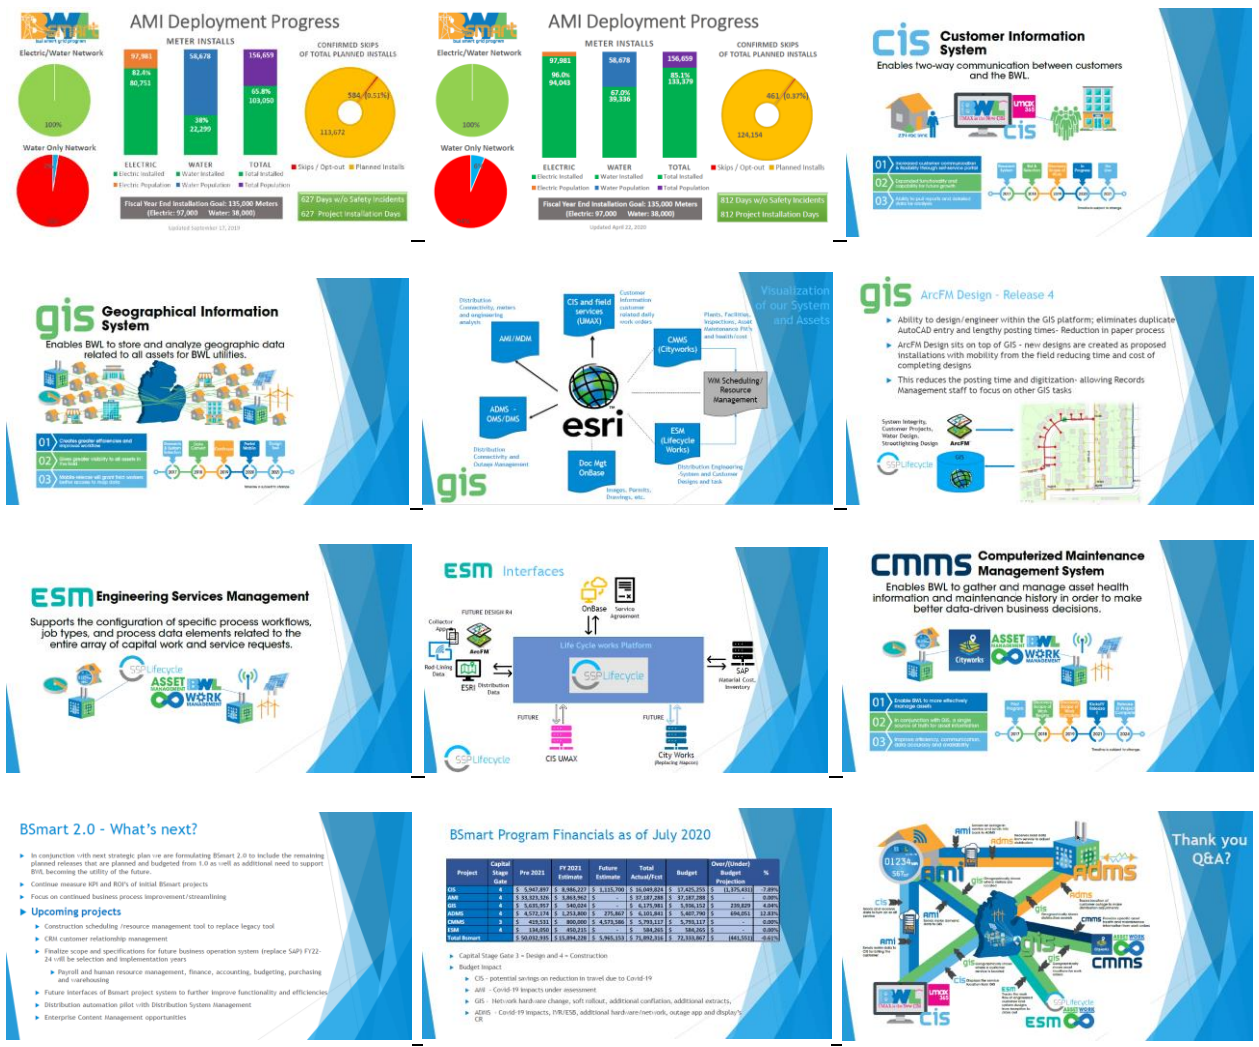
AMI Deployment Progress

Electric/Water Network

100%

Water Only Network

METER INSTALLS

97,981

82.4%
80,751

58,678

38%
22,299

156,659

65.8%
103,050

ELECTRIC

WATER

TOTAL

Electric Installed · Water Installed · Total Installed
Electric Population · Water Population · Total Population

CONFIRMED SKIPS OF TOTAL PLANNED INSTALLS

584 (0.51%)

113,672

Skips / Opt-out · Planned Installs

Fiscal Year End Installation Goal: 135,000 Meters (Electric: 97,000 Water: 38,000)

627 Days w/o Safety Incidents

627 Project Installation Days

Updated September 17, 2019

AMI Deployment Progress

Electric/Water Network

100%

Water Only Network

METER INSTALLS

97,981

96.0%
94,043

58,678

67.0%
39,336

156,659

85.1%
133,379

ELECTRIC

WATER

TOTAL

Electric Installed · Water Installed · Total Installed
Electric Population · Water Population · Total Population

CONFIRMED SKIPS OF TOTAL PLANNED INSTALLS

461 (0.37%)

124,154

Skips / Opt-out · Planned Installs

Fiscal Year End Installation Goal: 135,000 Meters (Electric: 97,000 Water: 38,000)

812 Days w/o Safety Incidents

812 Project Installation Days

Updated April 22, 2020

CIS Customer Information System

Enables two-way communication between customers and the BWL.

01 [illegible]
02 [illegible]
03 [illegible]

gis Geographical Information System

Enables BWL to store and analyze geographic data related to all assets for BWL utilities.

01 Creates greater efficiencies and improved workflow
02 Gives greater visibility to all assets in the field
03 Mobile version will grant field workers better access to map data

Visualization of our System and Assets

Distribution Connectivity, meters and engineering analysis

AMI/MDM

CIS and field services (UMAX)

Customer Information customer related daily work orders

CMMS (Cityworks)

Plants, Facilities, Inspections, Asset Maintenance PM's and health/cost

WM Scheduling/ Resource Management

ADMS - OMS/DMS

Distribution Connectivity and Outage Management

esri

ESM (Lifecycle Works)

Doc Mgt OnBase

Distribution Engineering System and Customer Designs and task

Images, Permits, Drawings, etc.

gis

gis ArcFM Design - Release 4

Ability to design/engineer within the GIS platform; eliminates duplicate AutoCAD entry and lengthy posting times- Reduction in paper process

ArcFM Design sits on top of GIS - new designs are created as proposed installations with mobility from the field reducing time and cost of completing designs

This reduces the posting time and digitization- allowing Records Management staff to focus on other GIS tasks

System Integrity, Customer Projects, Water Design, Streetlighting Design

ArcFM

SSP Lifecycle

GIS

ESM Engineering Services Management

Supports the configuration of specific process workflows, job types, and process data elements related to the entire array of capital work and service requests.

SSP Lifecycle

ASSET MANAGEMENT WORK MANAGEMENT

ESM Interfaces

FUTURE DESIGN R4

Collector App

ArcFM

OnBase

Service Agreement

Red Lining Data

Life Cycle works Platform

SSP Lifecycle

SAP

Material Cost, Inventory

ESRI Distribution Data

FUTURE

FUTURE

CIS UMAX

City Works (Replacing Maximo)

SSP Lifecycle

CMMS Computerized Maintenance Management System

Enables BWL to gather and manage asset health information and maintenance history in order to make better data-driven business decisions.

Cityworks

ASSET WORK MANAGEMENT

01 Enable BWL to more effectively manage assets
02 In conjunction with GIS, a single source of truth for asset information
03 Improve efficiency, communication, data accuracy and availability

BSmart 2.0 – What's next?

In conjunction with next strategic plan we are formulating BSmart 2.0 to include the remaining planned releases that are planned and budgeted from 1.0 as well as additional need to support BWL becoming the utility of the future.

Continue measure KPI and ROI's of initial Bsmart projects

Focus on continued business process improvement/streamlining

Upcoming projects

Construction scheduling /resource management tool to replace legacy tool

CRM customer relationship management

Finalize scope and specifications for future business operation system (replace SAP) FY22-24 will be selection and implementation years

Payroll and human resource management, finance, accounting, budgeting, purchasing and warehousing

Future interfaces of Bsmart project system to further improve functionality and efficiencies

Distribution automation pilot with Distribution System Management

Enterprise Content Management opportunities

BSmart Program Financials as of July 2020

| Project | Capital Stage Gate | Pre 2021 | FY 2021 Estimate | Future Estimate | Total Actual/Fcst | Budget | Over/(Under) Budget Projection | % |
|---|---|---|---|---|---|---|---|---|
| CIS | 4 | $ 5,947,897 | $ 8,986,227 | $ 1,115,700 | $ 16,049,824 | $ 17,425,255 | $ (1,375,431) | -7.89% |
| AMI | 4 | $ 33,323,326 | $ 3,863,962 | $ - | $ 37,187,288 | $ 37,187,288 | $ - | 0.00% |
| GIS | 4 | $ 5,635,957 | $ 540,024 | $ - | $ 6,175,981 | $ 5,936,152 | $ 239,829 | 4.04% |
| ADMS | 4 | $ 4,572,174 | $ 1,253,800 | $ 275,867 | $ 6,101,841 | $ 5,407,790 | $ 694,051 | 12.83% |
| CMMS | 3 | $ 419,531 | $ 800,000 | $ 4,573,586 | $ 5,793,117 | $ 5,793,117 | $ - | 0.00% |
| ESM | 4 | $ 134,050 | $ 450,215 | $ - | $ 584,265 | $ 584,265 | $ - | 0.00% |
| Total Bsmart | | $ 50,032,935 | $ 15,894,228 | $ 5,965,153 | $ 71,892,316 | $ 72,333,867 | $ (441,551) | -0.61% |

Capital Stage Gate 3 = Design and 4 = Construction

Budget Impact

CIS - potential savings on reduction in travel due to Covid-19

AMI - Covid-19 impacts under assessment

GIS - Network hardware change, soft rollout, additional conflation, additional extracts,

ADMS - Covid-19 impacts, FVR/ESB, additional hardware/network, outage app and display's CR

ami adms gis cmms cis esm

Thank you Q&A?